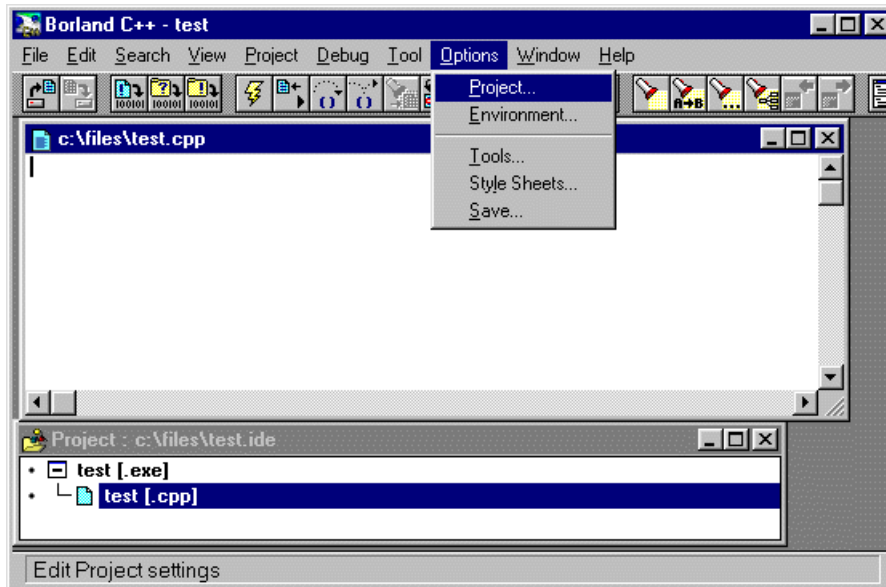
Borland C++ - test

File Edit Search View Project Debug Tool Options Window Help

Project...
Environment...
Tools...
Style Sheets...
Save...

c:\files\test.cpp

Project : c:\files\test.ide

test [.exe]
test [.cpp]

Edit Project settings